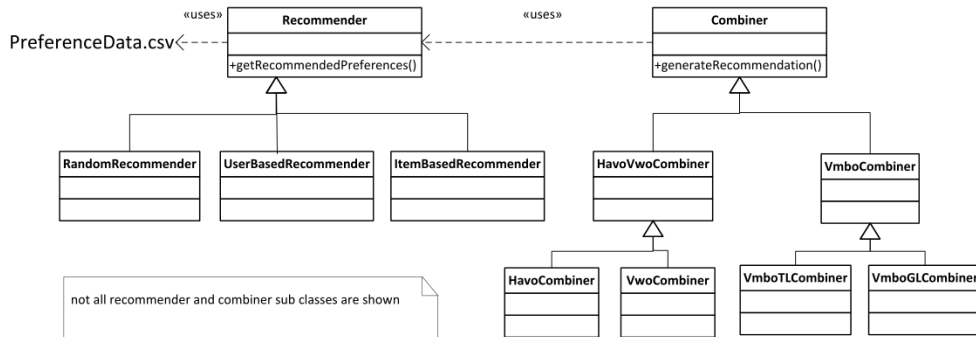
«uses»

Recommender

PreferenceData.csv

+getRecommendedPreferences()

«uses»

Combiner

+generateRecommendation()

RandomRecommender

UserBasedRecommender

ItemBasedRecommender

HavoVwoCombiner

VmboCombiner

HavoCombiner

VwoCombiner

VmboTLCombiner

VmboGLCombiner

not all recommender and combiner sub classes are shown